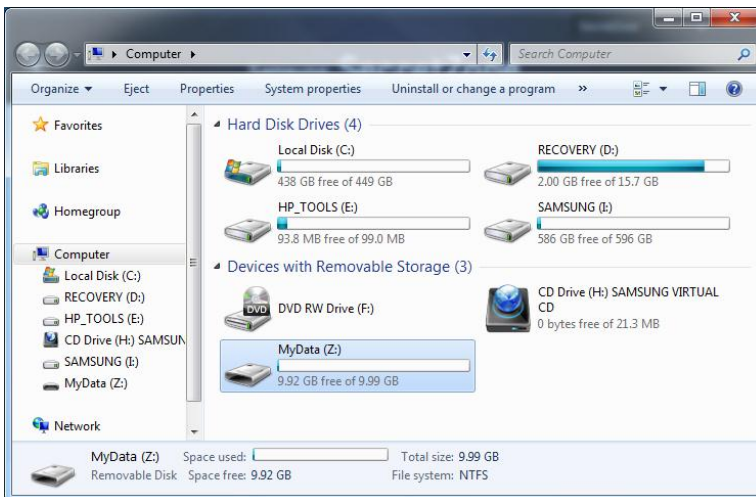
Computer ▸

Search Computer

Organize ▾ Eject Properties System properties Uninstall or change a program »

Favorites

Libraries

Homegroup

Computer

Local Disk (C:)

RECOVERY (D:)

HP_TOOLS (E:)

CD Drive (H:) SAMSUN

SAMSUNG (I:)

MyData (Z:)

Network

Hard Disk Drives (4)

Local Disk (C:)
438 GB free of 449 GB

RECOVERY (D:)
2.00 GB free of 15.7 GB

HP_TOOLS (E:)
93.8 MB free of 99.0 MB

SAMSUNG (I:)
586 GB free of 596 GB

Devices with Removable Storage (3)

DVD RW Drive (F:)

CD Drive (H:) SAMSUNG VIRTUAL CD
0 bytes free of 21.3 MB

MyData (Z:)
9.92 GB free of 9.99 GB

MyData (Z:) Space used: Total size: 9.99 GB
Removable Disk Space free: 9.92 GB File system: NTFS